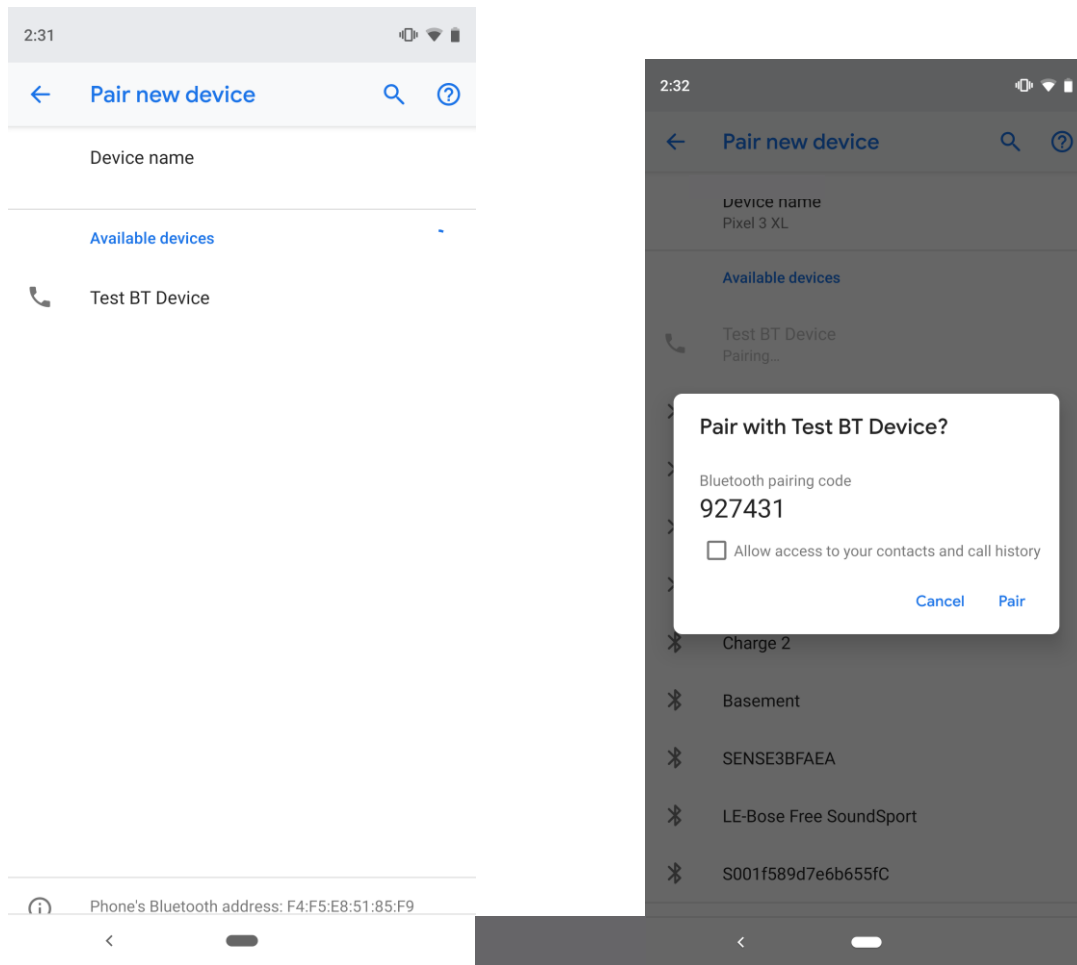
2:31

Pair new device

Device name

Available devices

Test BT Device

Phone's Bluetooth address: F4:F5:E8:51:85:F9

2:32

Pair new device

Device name
Pixel 3 XL

Available devices

Test BT Device
Pairing...

Pair with Test BT Device?

Bluetooth pairing code
927431

Allow access to your contacts and call history

Cancel Pair

Charge 2

Basement

SENSE3BFAEA

LE-Bose Free SoundSport

S001f589d7e6b655fC